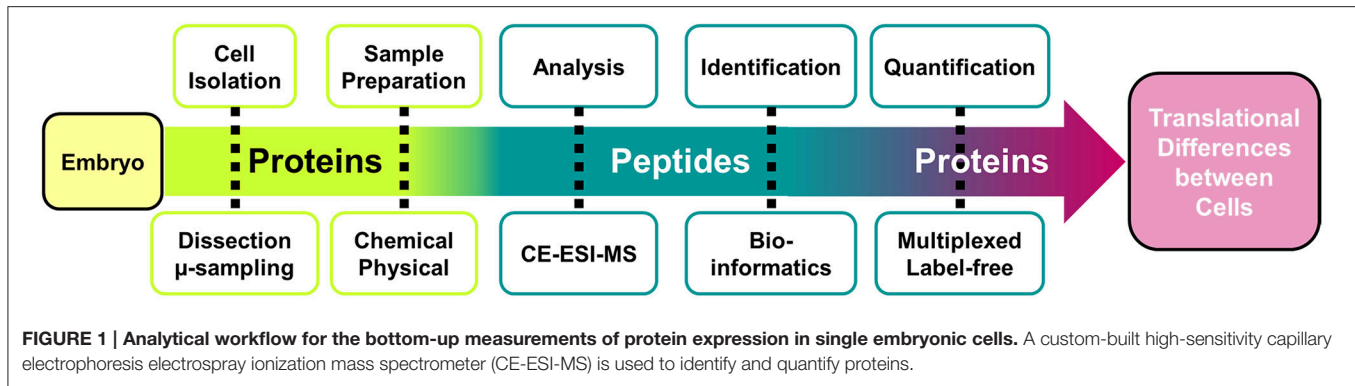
Cell Isolation

Sample Preparation

Analysis

Identification

Quantification

Embryo

Proteins

Peptides

Proteins

Translational Differences between Cells

Dissection μ-sampling

Chemical Physical

CE-ESI-MS

Bio-informatics

Multiplexed Label-free

**FIGURE 1 | Analytical workflow for the bottom-up measurements of protein expression in single embryonic cells.** A custom-built high-sensitivity capillary electrophoresis electrospray ionization mass spectrometer (CE-ESI-MS) is used to identify and quantify proteins.